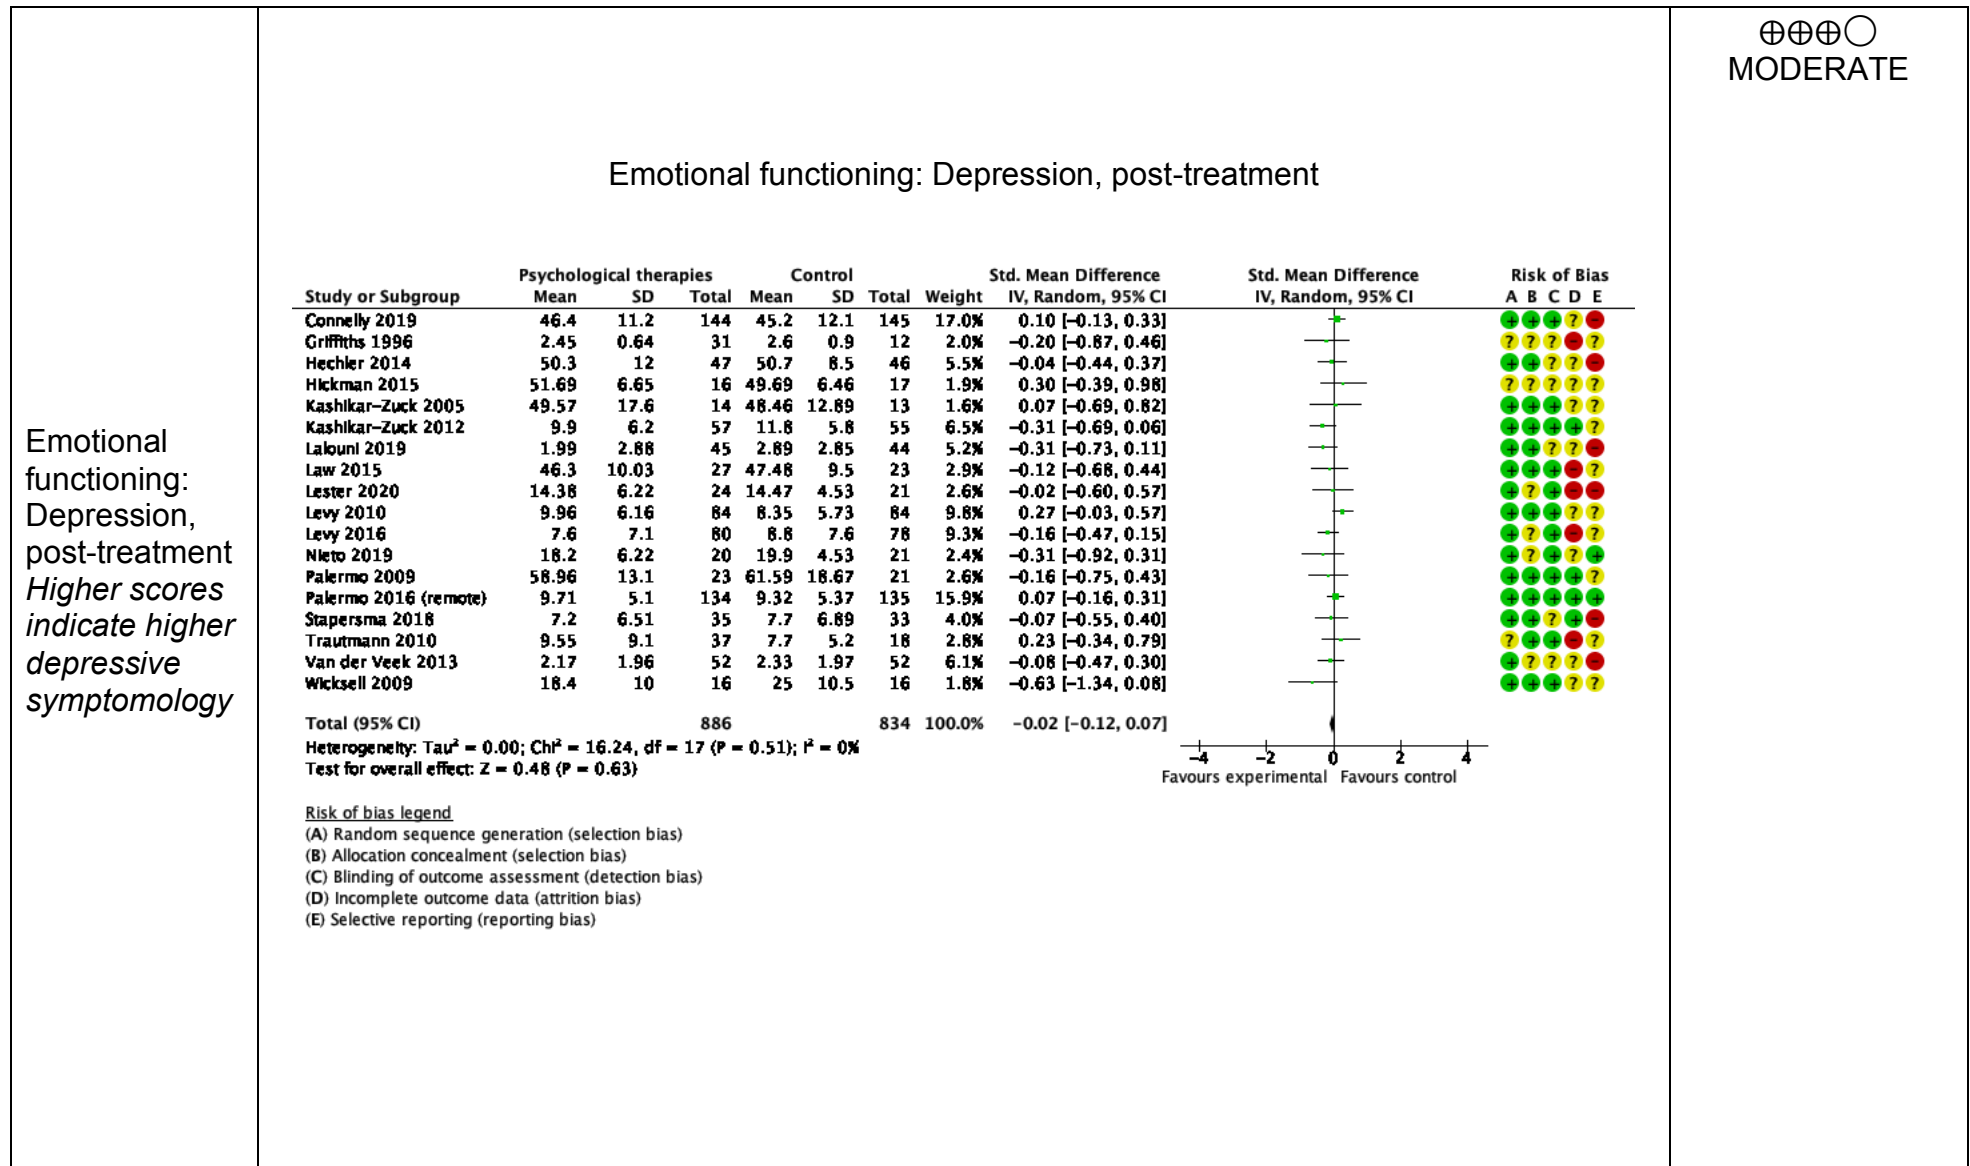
Emotional functioning: Depression, post-treatment
*Higher scores indicate higher depressive symptomology*

Emotional functioning: Depression, post-treatment

| Study or Subgroup | Psychological therapies Mean | SD | Total | Control Mean | SD | Total | Weight | Std. Mean Difference IV, Random, 95% CI | Risk of Bias A B C D E |
|---|---|---|---|---|---|---|---|---|---|
| Connelly 2019 | 46.4 | 11.2 | 144 | 45.2 | 12.1 | 145 | 17.0% | 0.10 [−0.13, 0.33] | + + + ? − |
| Griffiths 1996 | 2.45 | 0.64 | 31 | 2.6 | 0.9 | 12 | 2.0% | −0.20 [−0.87, 0.46] | ? ? ? − ? |
| Hechler 2014 | 50.3 | 12 | 47 | 50.7 | 8.5 | 46 | 5.5% | −0.04 [−0.44, 0.37] | + + ? ? − |
| Hickman 2015 | 51.69 | 6.65 | 16 | 49.69 | 6.46 | 17 | 1.9% | 0.30 [−0.39, 0.98] | ? ? ? ? ? |
| Kashikar–Zuck 2005 | 49.57 | 17.6 | 14 | 48.46 | 12.89 | 13 | 1.6% | 0.07 [−0.69, 0.82] | + + + ? ? |
| Kashikar–Zuck 2012 | 9.9 | 6.2 | 57 | 11.8 | 5.8 | 55 | 6.5% | −0.31 [−0.69, 0.06] | + + + + ? |
| Lalouni 2019 | 1.99 | 2.88 | 45 | 2.89 | 2.85 | 44 | 5.2% | −0.31 [−0.73, 0.11] | + + ? ? − |
| Law 2015 | 46.3 | 10.03 | 27 | 47.48 | 9.5 | 23 | 2.9% | −0.12 [−0.68, 0.44] | + + + − ? |
| Lester 2020 | 14.38 | 6.22 | 24 | 14.47 | 4.53 | 21 | 2.6% | −0.02 [−0.60, 0.57] | + ? + − − |
| Levy 2010 | 9.96 | 6.16 | 84 | 8.35 | 5.73 | 84 | 9.8% | 0.27 [−0.03, 0.57] | + + + ? ? |
| Levy 2016 | 7.6 | 7.1 | 80 | 8.8 | 7.6 | 78 | 9.3% | −0.16 [−0.47, 0.15] | + ? + − ? |
| Nieto 2019 | 18.2 | 6.22 | 20 | 19.9 | 4.53 | 21 | 2.4% | −0.31 [−0.92, 0.31] | + ? + ? + |
| Palermo 2009 | 58.96 | 13.1 | 23 | 61.59 | 18.67 | 21 | 2.6% | −0.16 [−0.75, 0.43] | + + + + ? |
| Palermo 2016 (remote) | 9.71 | 5.1 | 134 | 9.32 | 5.37 | 135 | 15.9% | 0.07 [−0.16, 0.31] | + + + + + |
| Stapersma 2018 | 7.2 | 6.51 | 35 | 7.7 | 6.89 | 33 | 4.0% | −0.07 [−0.55, 0.40] | + + ? + − |
| Trautmann 2010 | 9.55 | 9.1 | 37 | 7.7 | 5.2 | 18 | 2.8% | 0.23 [−0.34, 0.79] | ? + + − ? |
| Van der Veek 2013 | 2.17 | 1.96 | 52 | 2.33 | 1.97 | 52 | 6.1% | −0.08 [−0.47, 0.30] | + ? ? ? − |
| Wicksell 2009 | 18.4 | 10 | 16 | 25 | 10.5 | 16 | 1.8% | −0.63 [−1.34, 0.08] | + + + ? ? |
| Total (95% CI) | | | 886 | | | 834 | 100.0% | −0.02 [−0.12, 0.07] | |

Heterogeneity: Tau² = 0.00; Chi² = 16.24, df = 17 (P = 0.51); I² = 0%
Test for overall effect: Z = 0.48 (P = 0.63)

Std. Mean Difference
IV, Random, 95% CI
−4 −2 0 2 4
Favours experimental Favours control

Risk of bias legend
(A) Random sequence generation (selection bias)
(B) Allocation concealment (selection bias)
(C) Blinding of outcome assessment (detection bias)
(D) Incomplete outcome data (attrition bias)
(E) Selective reporting (reporting bias)

⊕⊕⊕◯
MODERATE